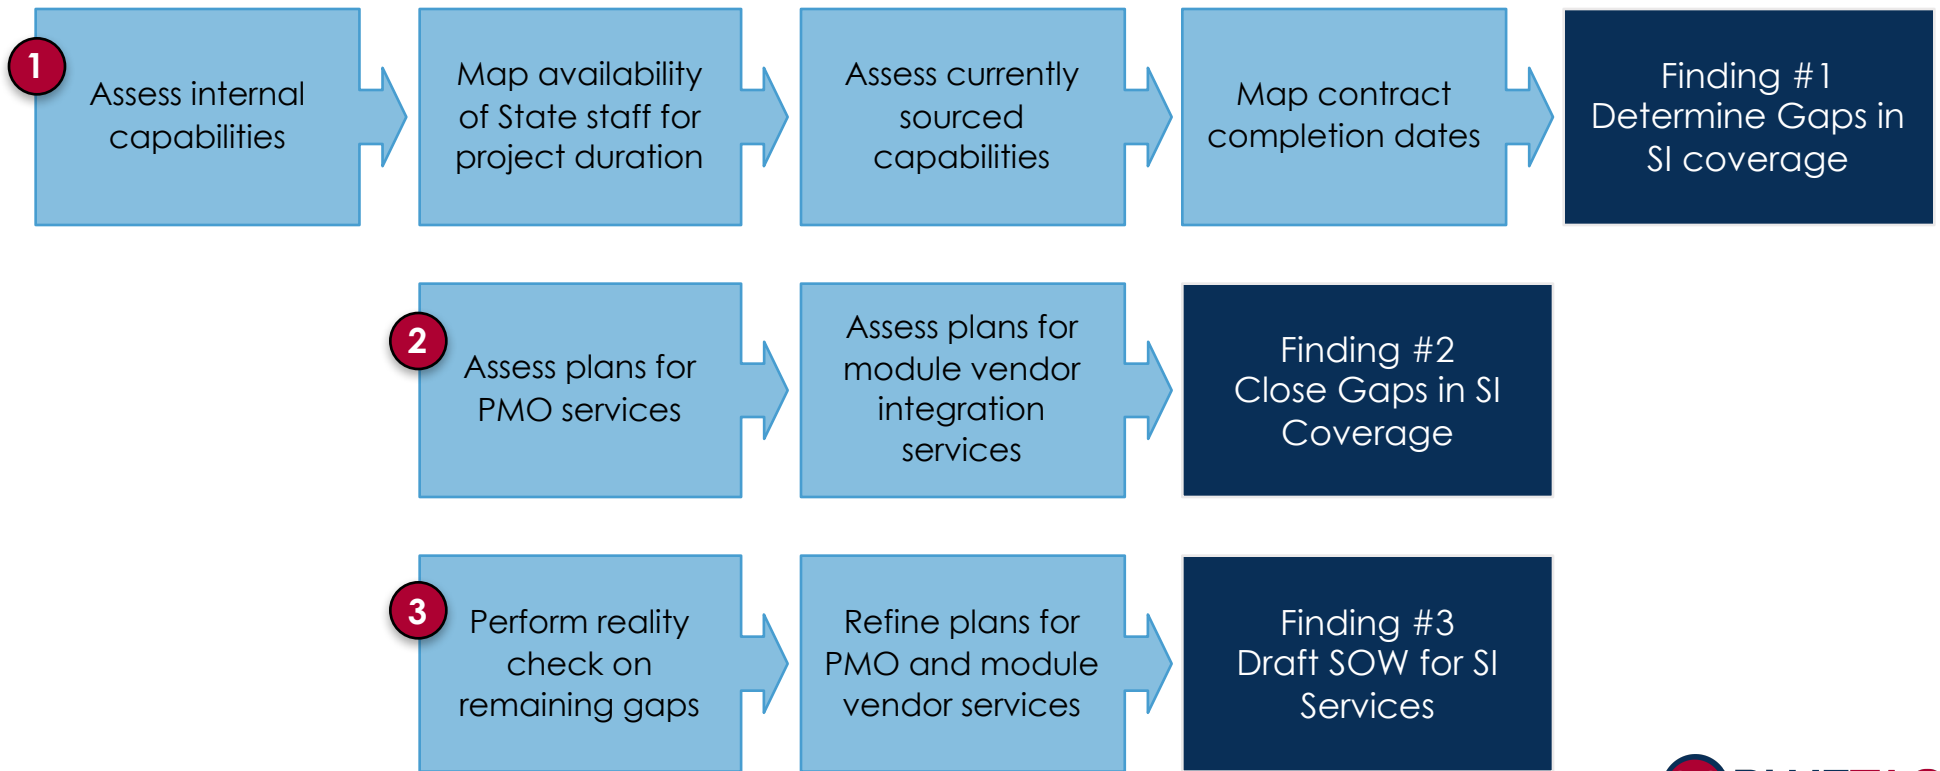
1

Assess internal capabilities

Map availability of State staff for project duration

Assess currently sourced capabilities

Map contract completion dates

Finding #1
Determine Gaps in SI coverage

2

Assess plans for PMO services

Assess plans for module vendor integration services

Finding #2
Close Gaps in SI Coverage

3

Perform reality check on remaining gaps

Refine plans for PMO and module vendor services

Finding #3
Draft SOW for SI Services

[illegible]